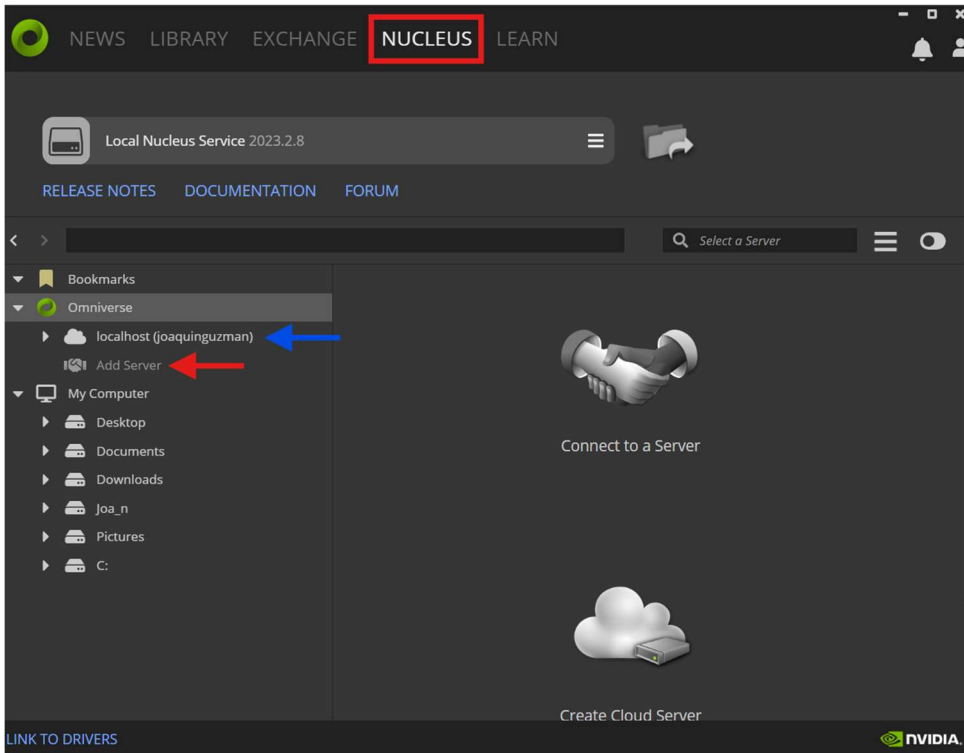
NEWS LIBRARY EXCHANGE NUCLEUS LEARN

Local Nucleus Service 2023.2.8

RELEASE NOTES DOCUMENTATION FORUM

Select a Server

Bookmarks
Omniverse
localhost (joaquinguzman)
Add Server
My Computer
Desktop
Documents
Downloads
Joa_n
Pictures
C:

Connect to a Server

Create Cloud Server

LINK TO DRIVERS

NVIDIA.